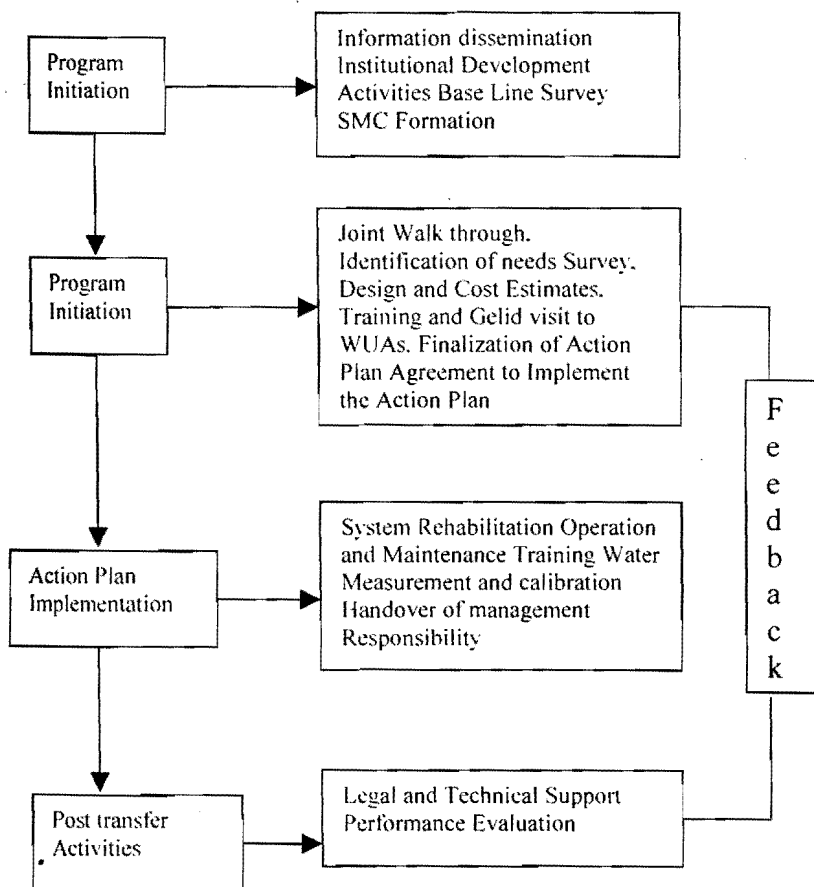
Program Initiation

Information dissemination Institutional Development Activities Base Line Survey SMC Formation

Program Initiation

Joint Walk through. Identification of needs Survey. Design and Cost Estimates. Training and Gelid visit to WUAs. Finalization of Action Plan Agreement to Implement the Action Plan

Action Plan Implementation

System Rehabilitation Operation and Maintenance Training Water Measurement and calibration Handover of management Responsibility

Post transfer Activities

Legal and Technical Support Performance Evaluation

Feedback